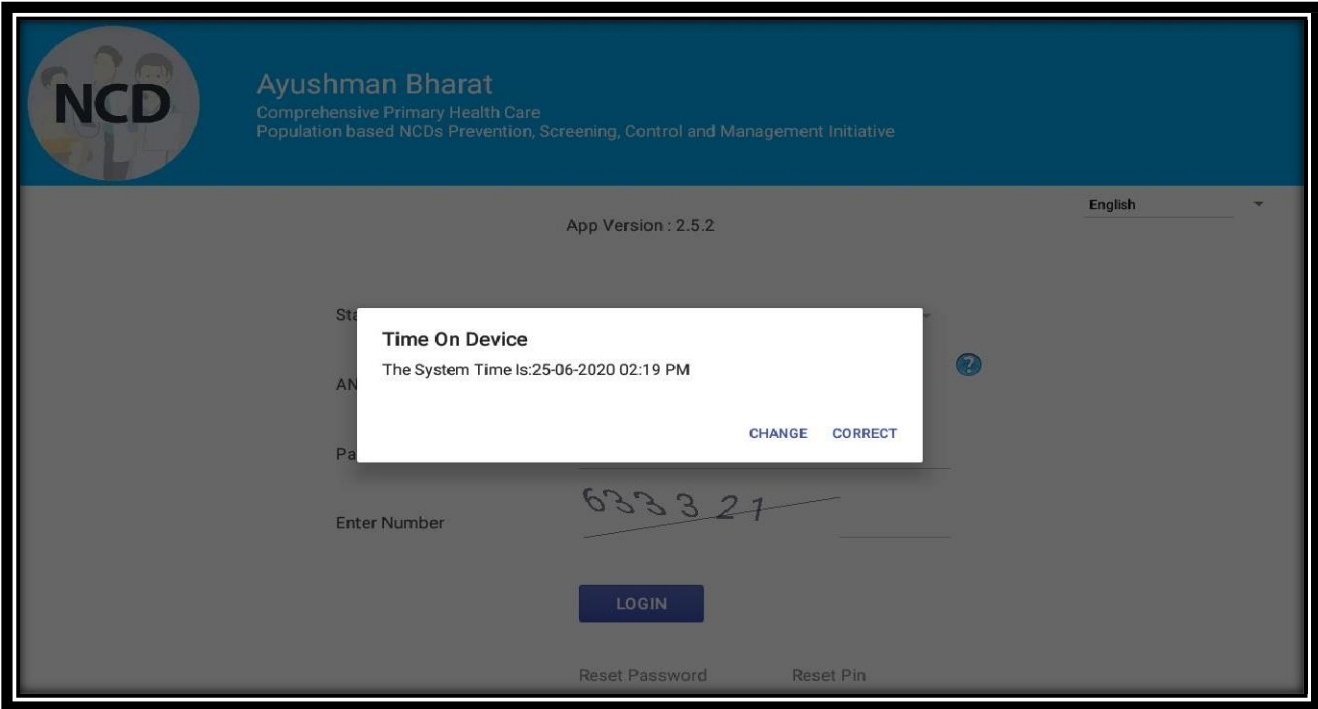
NCD

Ayushman Bharat
Comprehensive Primary Health Care
Population based NCDs Prevention, Screening, Control and Management Initiative

English

App Version : 2.5.2

Sta

AN

Pa

Time On Device
The System Time Is:25-06-2020 02:19 PM

CHANGE CORRECT

Enter Number

633321

LOGIN

Reset Password Reset Pin